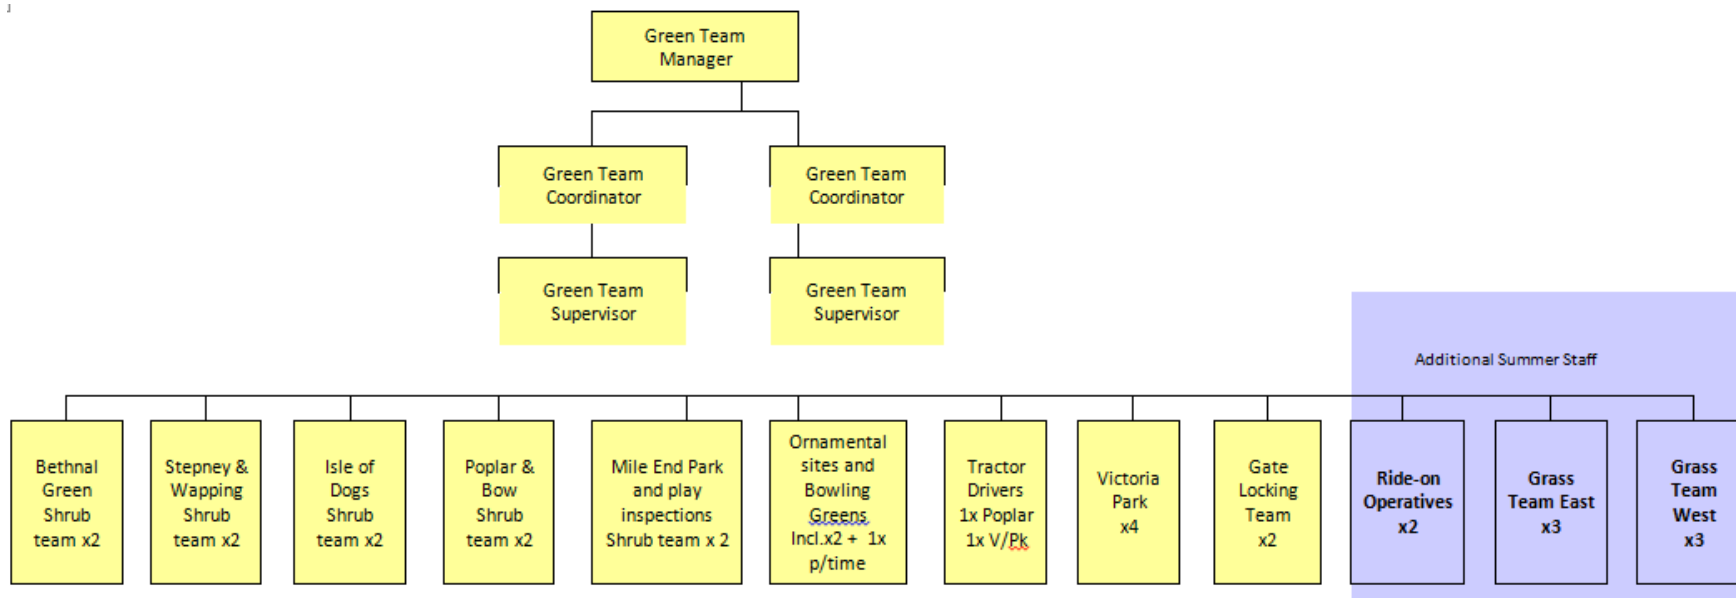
Green Team Manager

Green Team Coordinator

Green Team Coordinator

Green Team Supervisor

Green Team Supervisor

Additional Summer Staff

Bethnal Green Shrub team x2

Stepney & Wapping Shrub team x2

Isle of Dogs Shrub team x2

Poplar & Bow Shrub team x2

Mile End Park and play inspections Shrub team x 2

Ornamental sites and Bowling Greens Incl.x2 + 1x p/time

Tractor Drivers 1x Poplar 1x V/Pk

Victoria Park x4

Gate Locking Team x2

Ride-on Operatives x2

Grass Team East x3

Grass Team West x3